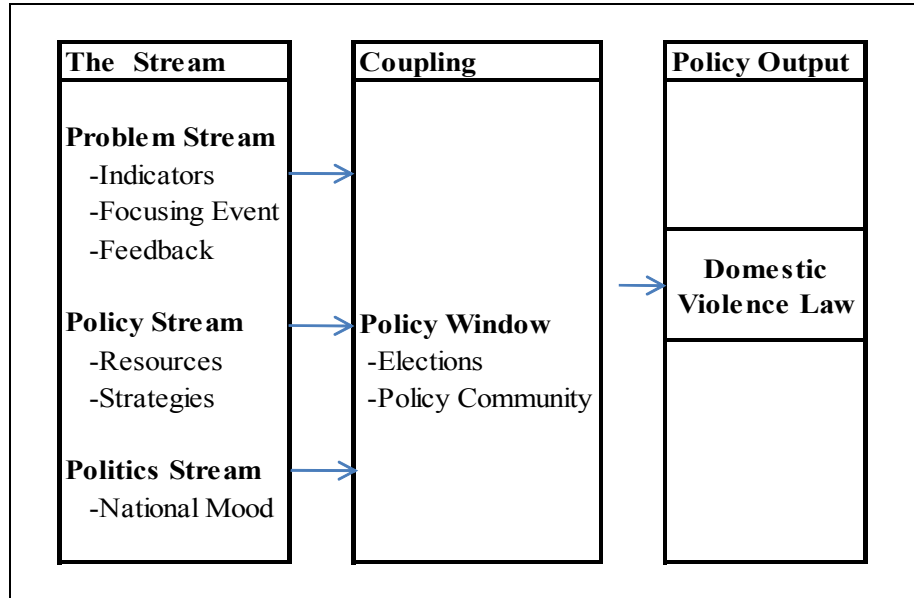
The Stream

Problem Stream
-Indicators
-Focusing Event
-Feedback

Policy Stream
-Resources
-Strategies

Politics Stream
-National Mood

Coupling

Policy Window
-Elections
-Policy Community

Policy Output

Domestic Violence Law